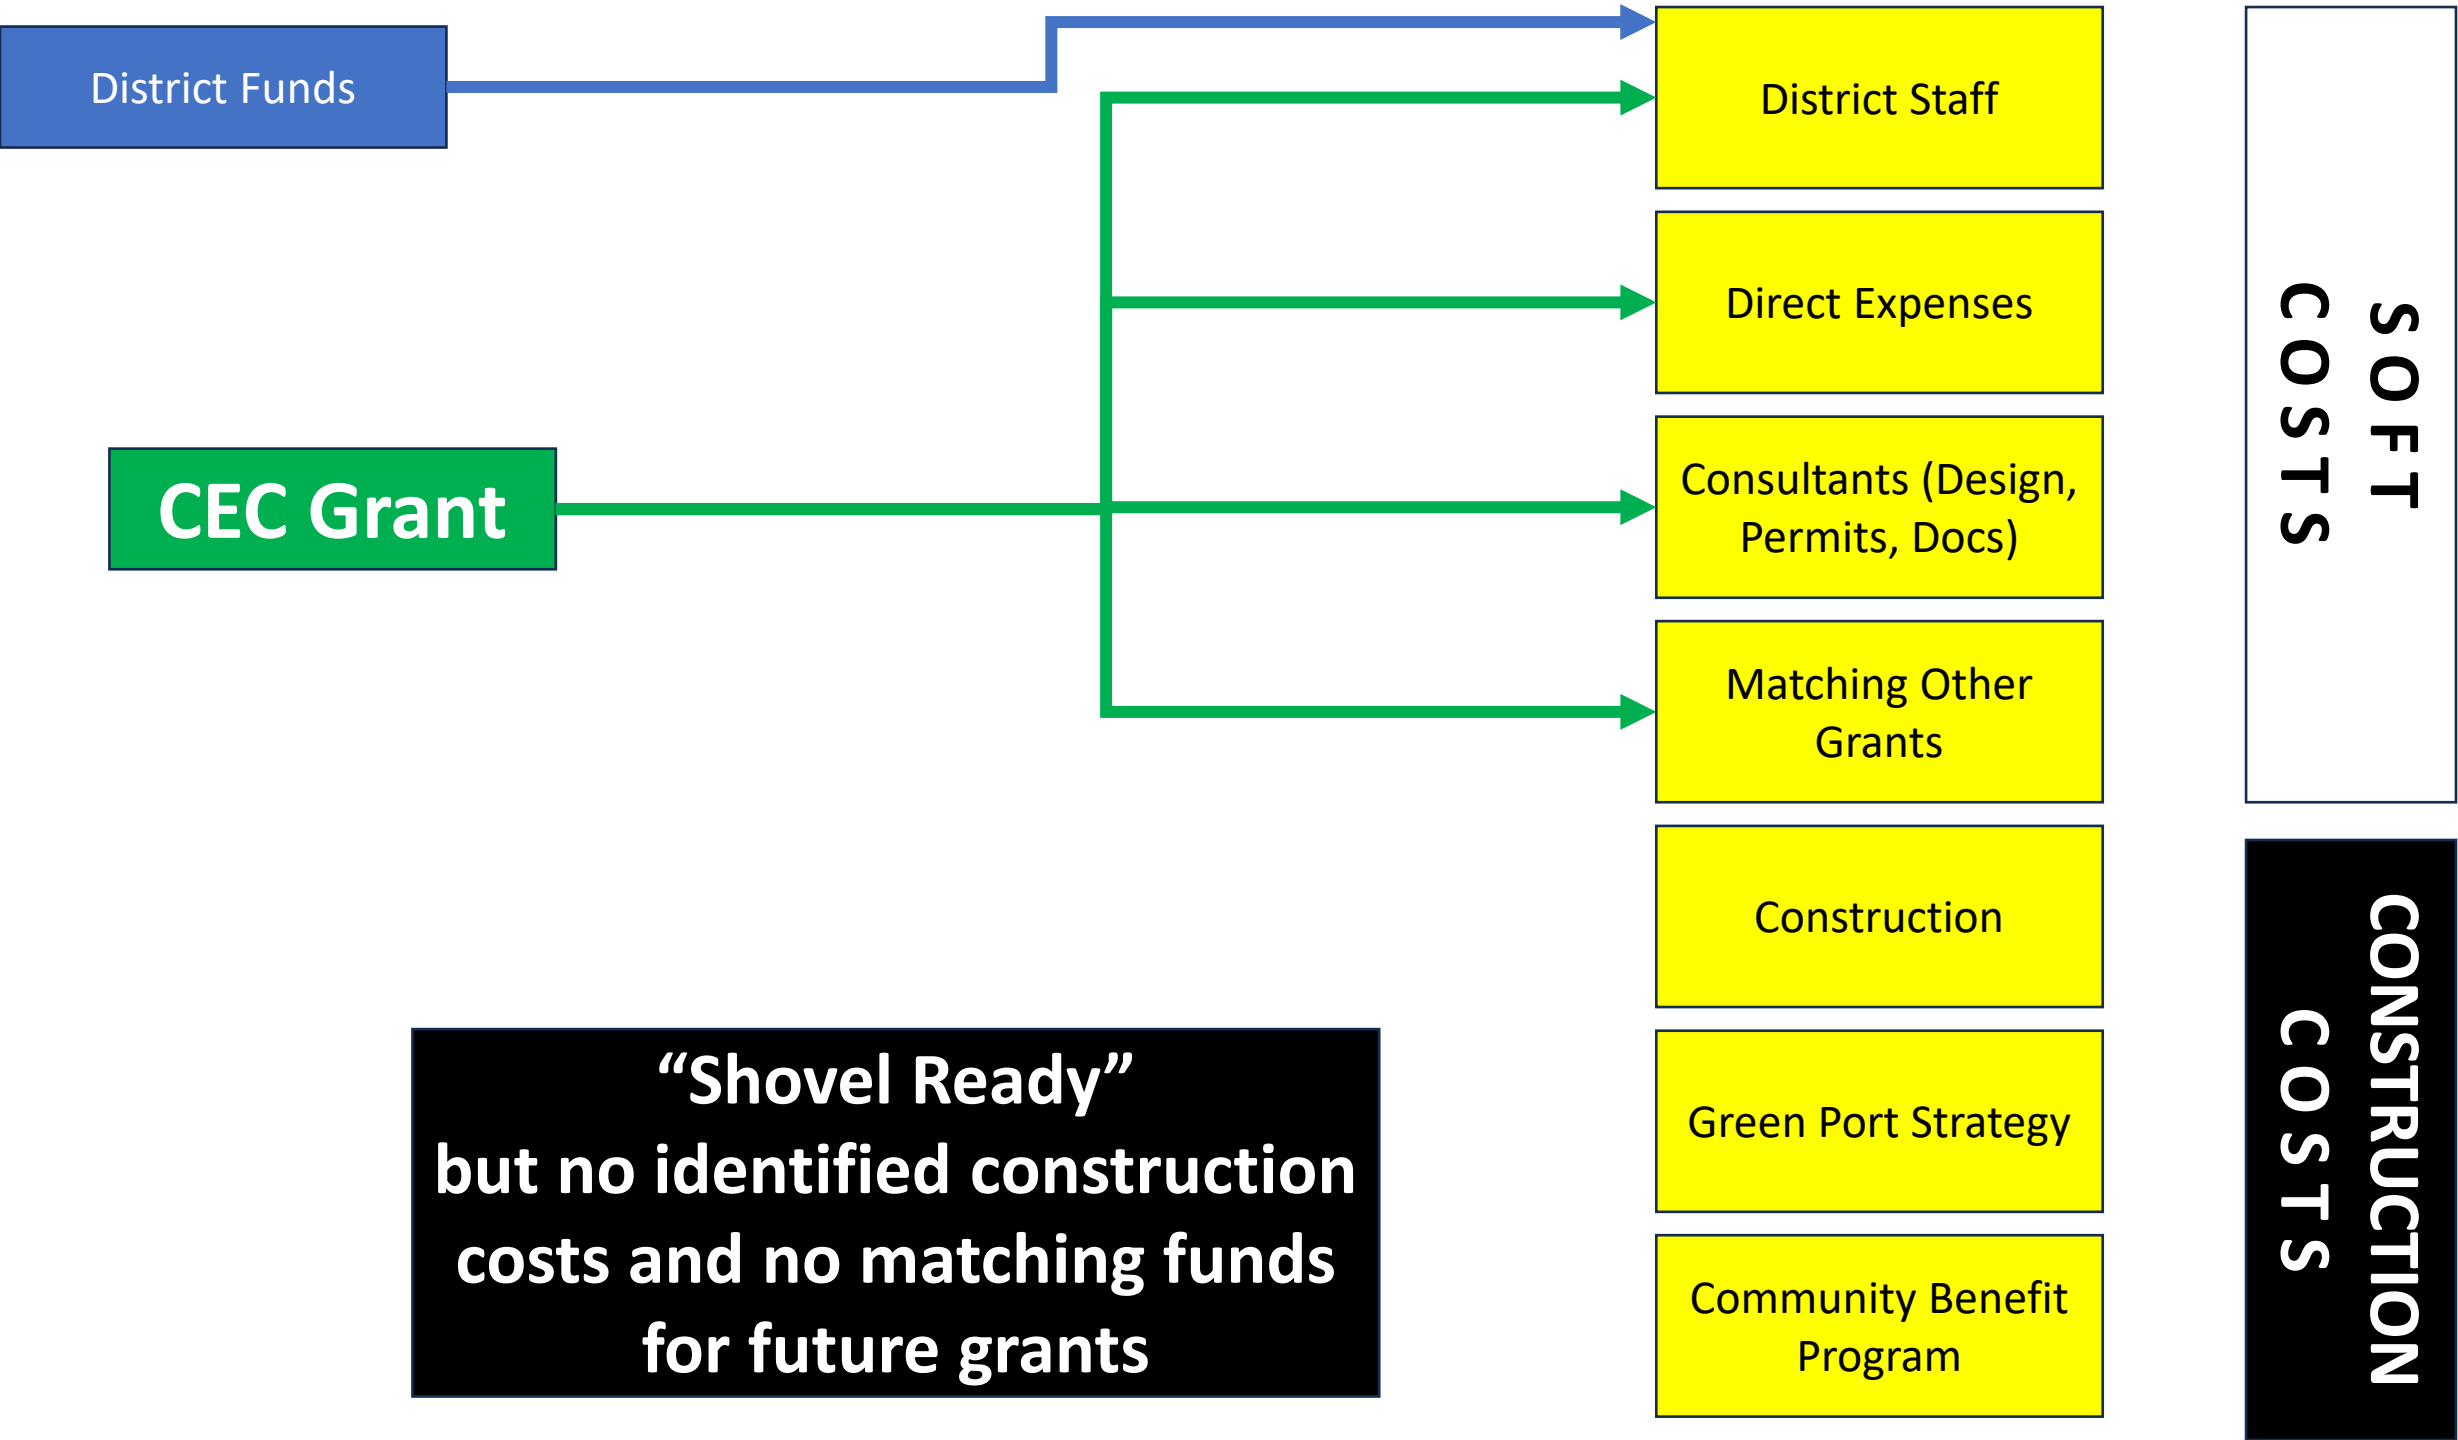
District Funds

CEC Grant

District Staff

Direct Expenses

Consultants (Design, Permits, Docs)

Matching Other Grants

Construction

Green Port Strategy

Community Benefit Program

SOFT COSTS

CONSTRUCTION COSTS

"Shovel Ready"
but no identified construction costs and no matching funds for future grants